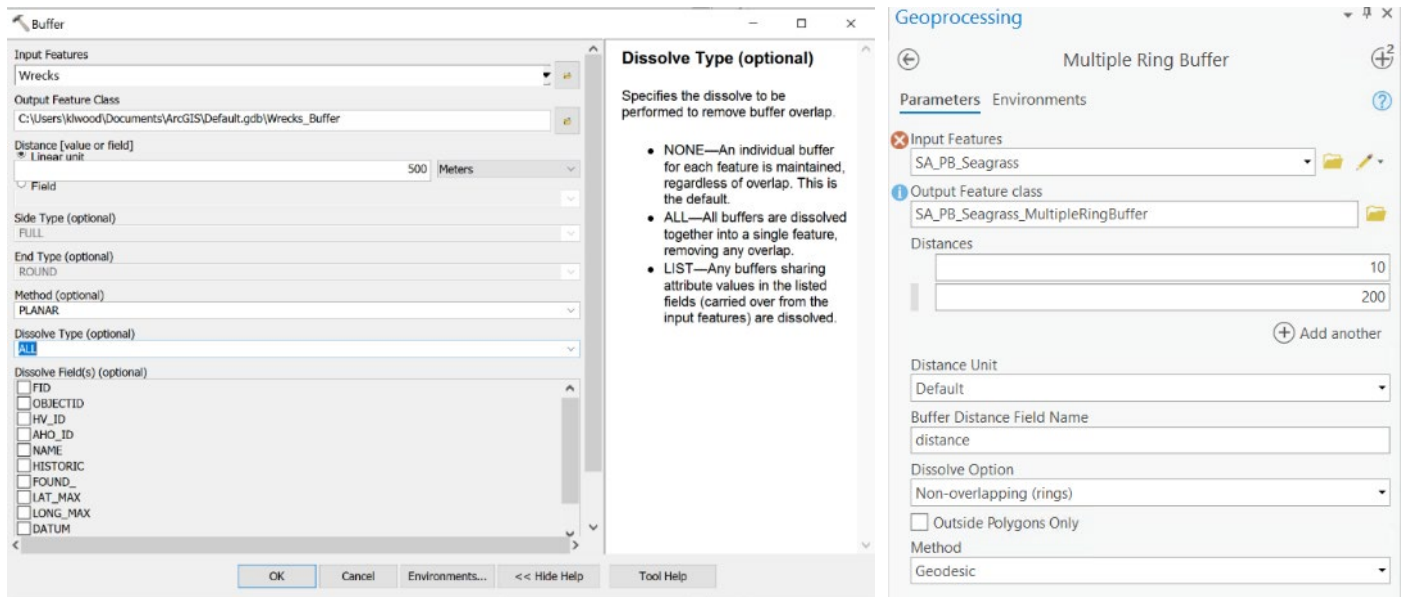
Buffer

Input Features
Wrecks
Output Feature Class
C:\Users\klwood\Documents\ArcGIS\Default.gdb\Wrecks_Buffer
Distance [value or field]
Linear unit
500 Meters
Field
Side Type (optional)
FULL
End Type (optional)
ROUND
Method (optional)
PLANAR
Dissolve Type (optional)
ALL
Dissolve Field(s) (optional)
FID
OBJECTID
HV_ID
AHO_ID
NAME
HISTORIC
FOUND_
LAT_MAX
LONG_MAX
DATUM

OK Cancel Environments... << Hide Help Tool Help

Dissolve Type (optional)

Specifies the dissolve to be performed to remove buffer overlap.

- NONE—An individual buffer for each feature is maintained, regardless of overlap. This is the default.
- ALL—All buffers are dissolved together into a single feature, removing any overlap.
- LIST—Any buffers sharing attribute values in the listed fields (carried over from the input features) are dissolved.

Geoprocessing

Multiple Ring Buffer

Parameters Environments

Input Features
SA_PB_Seagrass
Output Feature class
SA_PB_Seagrass_MultipleRingBuffer
Distances
10
200
Add another
Distance Unit
Default
Buffer Distance Field Name
distance
Dissolve Option
Non-overlapping (rings)
Outside Polygons Only
Method
Geodesic